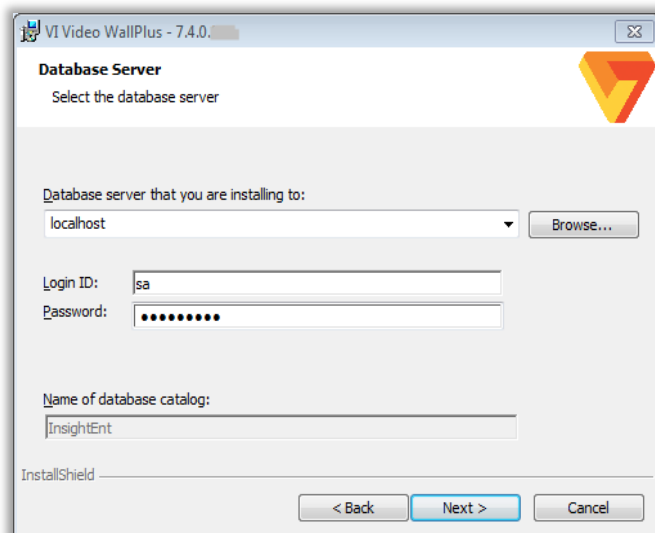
VI Video WallPlus - 7.4.0.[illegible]

Database Server

Select the database server

Database server that you are installing to:

localhost

Browse...

Login ID: sa

Password: •••••••••

Name of database catalog:

InsightEnt

InstallShield

< Back

Next >

Cancel